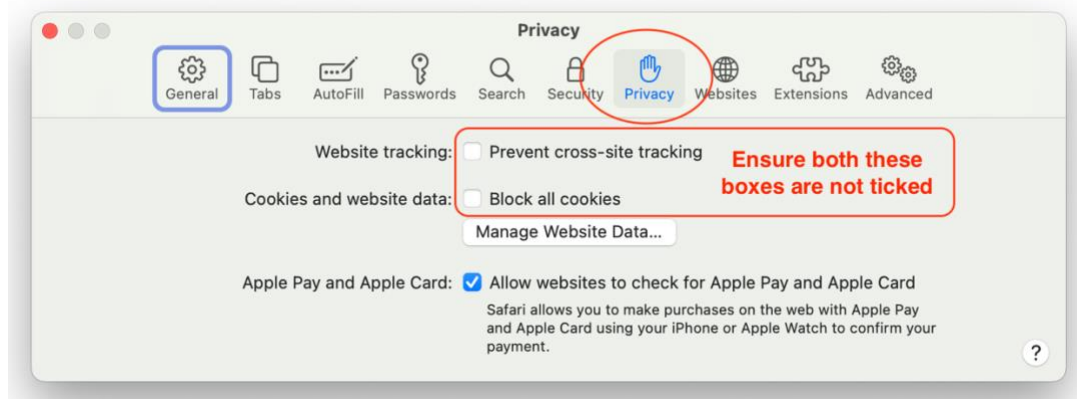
Privacy

General Tabs AutoFill Passwords Search Security Privacy Websites Extensions Advanced

Website tracking: Prevent cross-site tracking

Cookies and website data: Block all cookies

Ensure both these boxes are not ticked

Manage Website Data...

Apple Pay and Apple Card: Allow websites to check for Apple Pay and Apple Card

Safari allows you to make purchases on the web with Apple Pay and Apple Card using your iPhone or Apple Watch to confirm your payment.

?